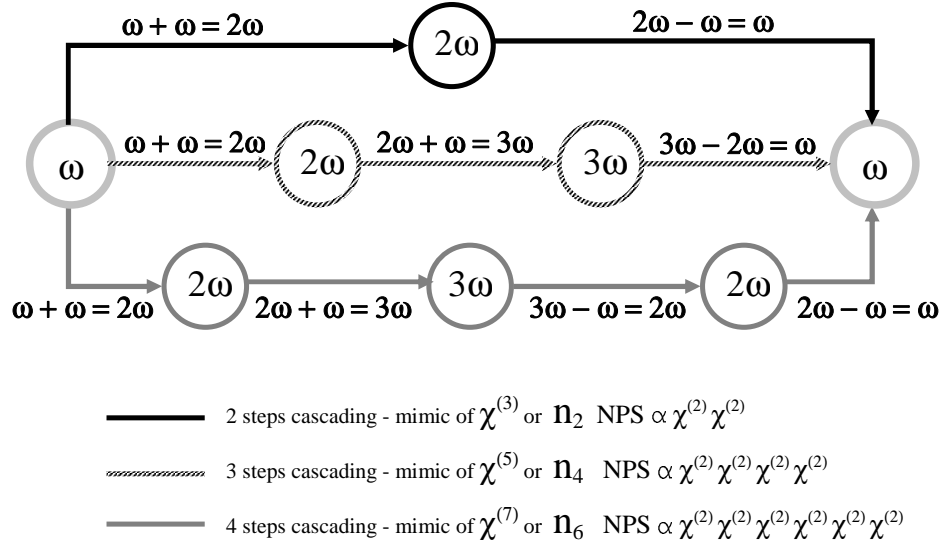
$\omega + \omega = 2\omega$

$2\omega$

$2\omega - \omega = \omega$

$\omega$

$\omega + \omega = 2\omega$

$2\omega$

$2\omega + \omega = 3\omega$

$3\omega$

$3\omega - 2\omega = \omega$

$\omega$

$\omega + \omega = 2\omega$

$2\omega$

$2\omega + \omega = 3\omega$

$3\omega$

$3\omega - \omega = 2\omega$

$2\omega$

$2\omega - \omega = \omega$

2 steps cascading - mimic of $\chi^{(3)}$ or $n_2$ NPS $\propto \chi^{(2)}\chi^{(2)}$

3 steps cascading - mimic of $\chi^{(5)}$ or $n_4$ NPS $\propto \chi^{(2)}\chi^{(2)}\chi^{(2)}\chi^{(2)}$

4 steps cascading - mimic of $\chi^{(7)}$ or $n_6$ NPS $\propto \chi^{(2)}\chi^{(2)}\chi^{(2)}\chi^{(2)}\chi^{(2)}\chi^{(2)}$